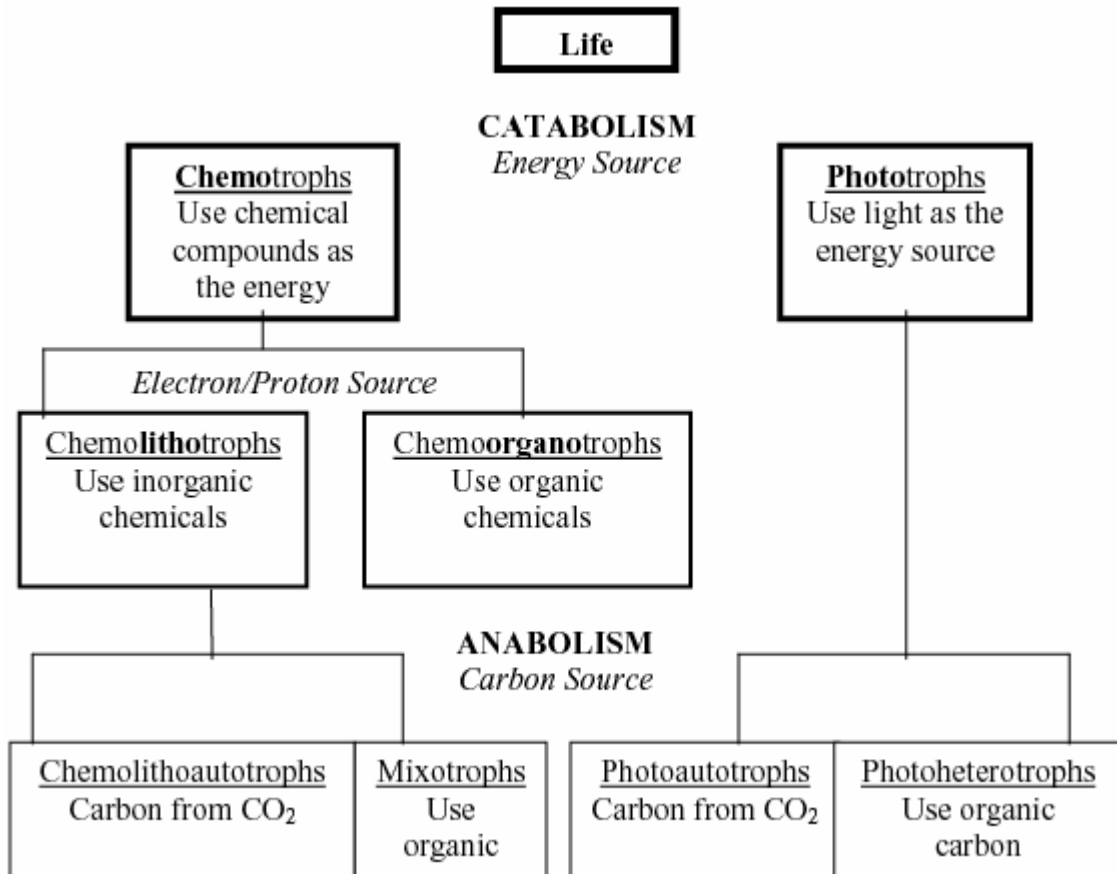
Life

CATABOLISM
Energy Source

Chemotrophs
Use chemical compounds as the energy

Phototrophs
Use light as the energy source

Electron/Proton Source

Chemolithotrophs
Use inorganic chemicals

Chemoorganotrophs
Use organic chemicals

ANABOLISM
Carbon Source

Chemolithoautotrophs
Carbon from $CO_2$

Mixotrophs
Use organic

Photoautotrophs
Carbon from $CO_2$

Photoheterotrophs
Use organic carbon